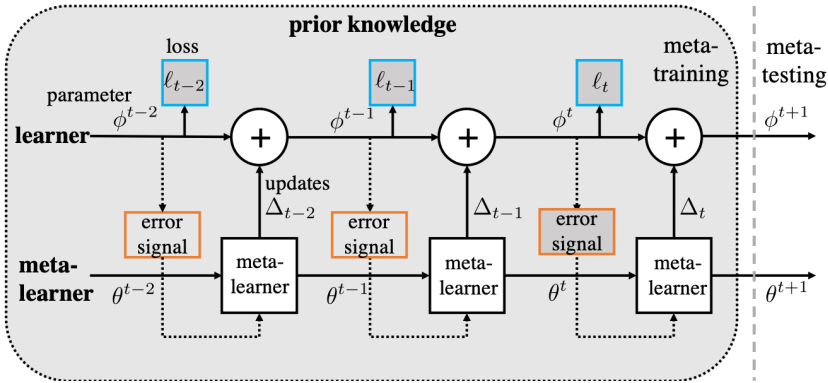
prior knowledge

loss

parameter

$\ell_{t-2}$

$\phi^{t-2}$

learner

$+$

updates

$\Delta_{t-2}$

error signal

meta-learner

$\theta^{t-2}$

meta-learner

$\ell_{t-1}$

$\phi^{t-1}$

$+$

$\Delta_{t-1}$

error signal

meta-learner

$\theta^{t-1}$

$\ell_t$

$\phi^t$

$+$

$\Delta_t$

error signal

meta-learner

$\theta^t$

meta-training

meta-testing

$\phi^{t+1}$

$\theta^{t+1}$